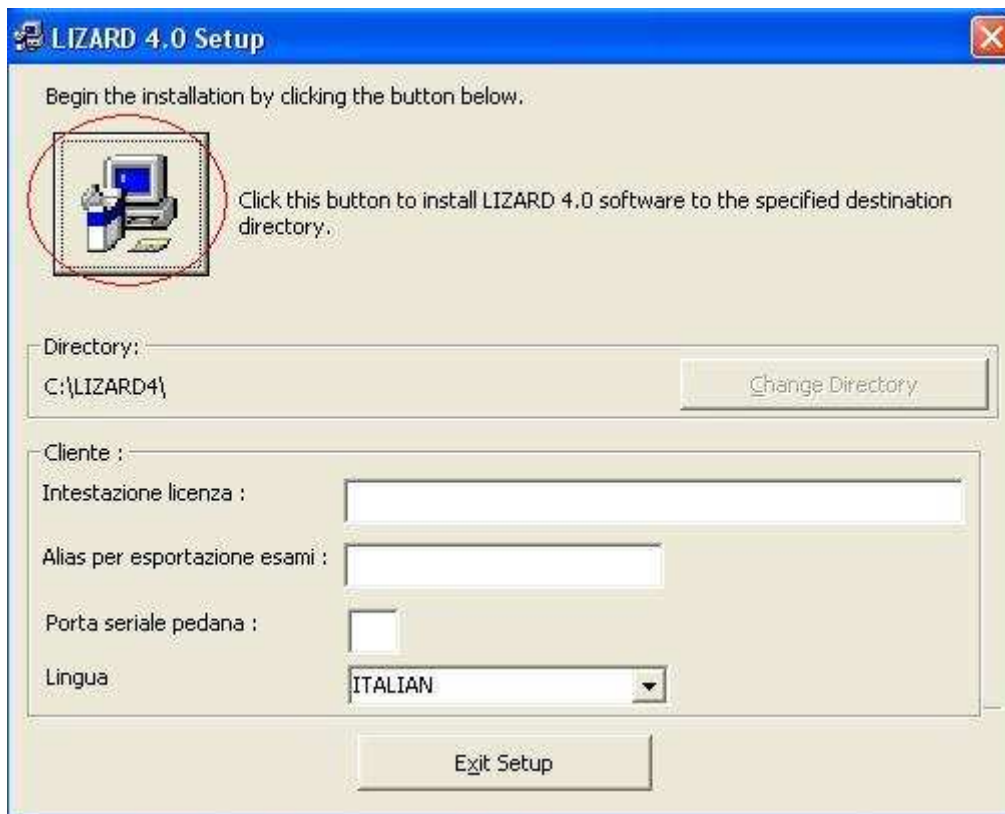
LIZARD 4.0 Setup

Begin the installation by clicking the button below.

Click this button to install LIZARD 4.0 software to the specified destination directory.

Directory:
C:\LIZARD4\
Change Directory

Cliente :
Intestazione licenza :
Alias per esportazione esami :
Porta seriale pedana :
Lingua
ITALIAN

Exit Setup